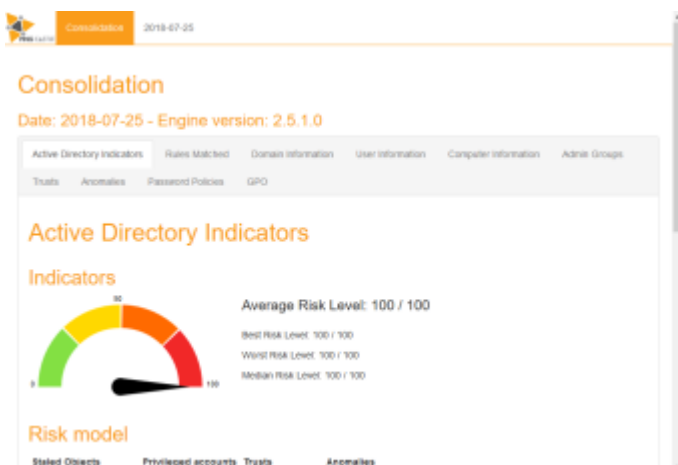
Consolidation 2018-07-25

Consolidation

Date: 2018-07-25 - Engine version: 2.5.1.0

Active Directory Indicators Rules Matched Domain Information User Information Computer Information Admin Groups Trusts Anomalies Password Policies GPO

Active Directory Indicators

Indicators

0 50 100

Average Risk Level: 100 / 100

Best Risk Level: 100 / 100

Worst Risk Level: 100 / 100

Median Risk Level: 100 / 100

Risk model

Staled Objects Privileged accounts Trusts Anomalies